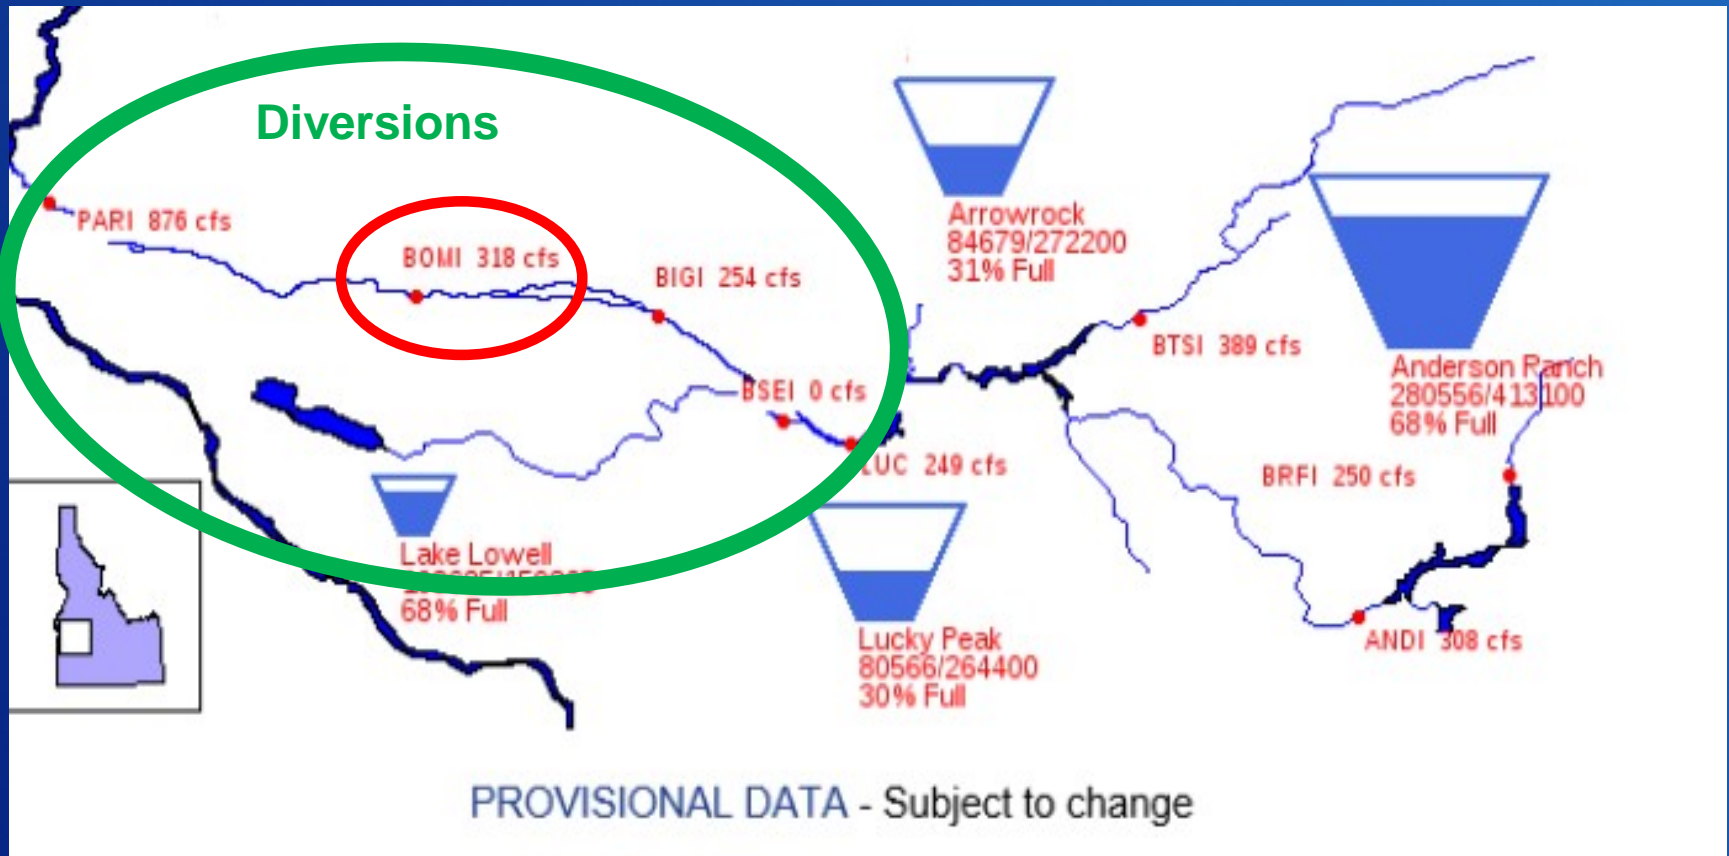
Diversions

PARI 876 cfs

BOMI 318 cfs

BIGI 254 cfs

BSEI 0 cfs

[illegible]LUC 249 cfs

Arrowrock
84679/272200
31% Full

BTSI 389 cfs

Anderson Ranch
280556/413100
68% Full

BRFI 250 cfs

ANDI 308 cfs

Lake Lowell
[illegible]
68% Full

Lucky Peak
80566/264400
30% Full

PROVISIONAL DATA - Subject to change